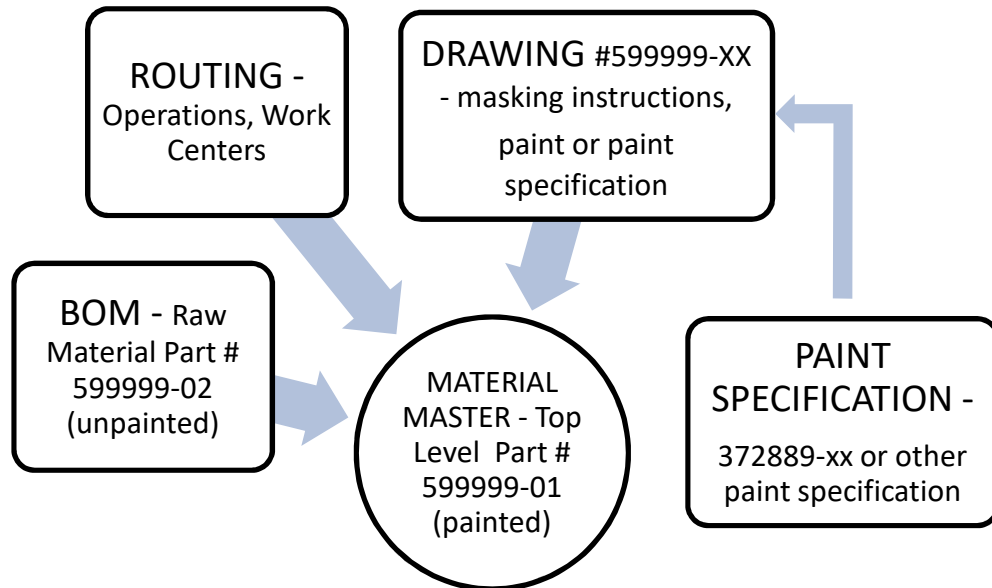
ROUTING - Operations, Work Centers

DRAWING #599999-XX - masking instructions, paint or paint specification

BOM - Raw Material Part # 599999-02 (unpainted)

MATERIAL MASTER - Top Level Part # 599999-01 (painted)

PAINT SPECIFICATION -

372889-xx or other paint specification